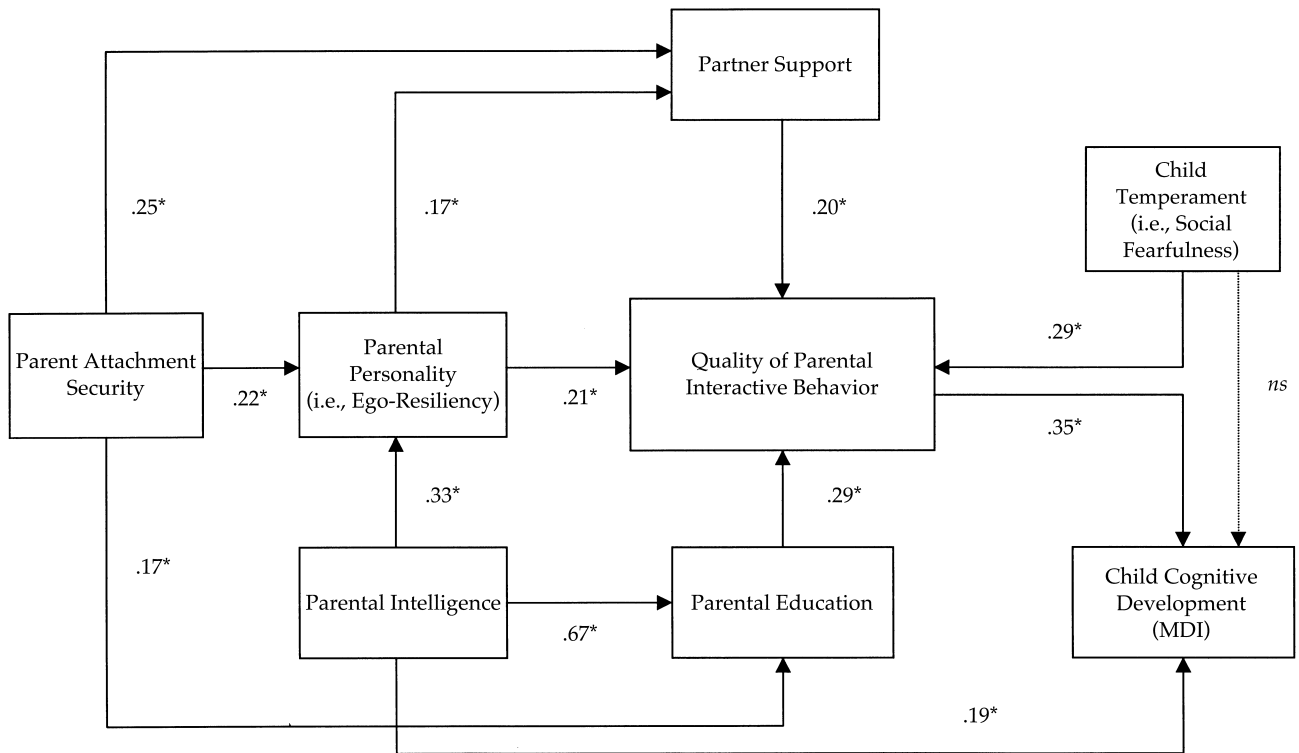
Partner Support

Child Temperament (i.e., Social Fearfulness)

.25*

.17*

.20*

Parent Attachment Security

.22*

Parental Personality (i.e., Ego-Resiliency)

.21*

Quality of Parental Interactive Behavior

.29*

*ns*

.35*

.33*

.29*

.17*

Parental Intelligence

.67*

Parental Education

Child Cognitive Development (MDI)

.19*